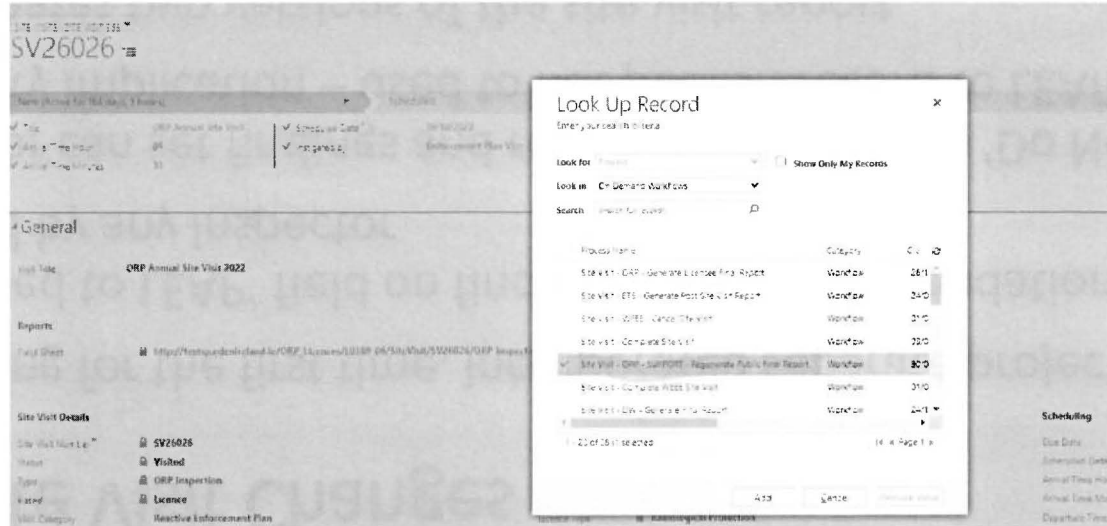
SV26026

General

Visit Title ORP Annual Site Visit 2022

Reports

Fact Sheet http://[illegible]

Site Visit Details

Site Visit Number* SV26026

Status Visited

Type ORP Inspection

Rated Licence

Visit Category Reactive Enforcement Plan

Scheduling

Look Up Record

Enter your search criteria

Look for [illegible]

Show Only My Records

Look in On Demand Workflows

Search Search for records

| Process Name | Category |
|---|---|
| Site Visit - ORP - Generate Licensee Final Report | Workflow |
| Site Visit - ETS - Generate Post Site Visit Report | Workflow |
| Site Visit - WEEE - Cancel Site Visit | Workflow |
| Site Visit - Complete Site Visit | Workflow |
| Site Visit - ORP - SUPPORT - Regenerate Public Final Report | Workflow |
| Site Visit - Complete WEEE Site Visit | Workflow |
| Site Visit - EW - Generate Final Report | Workflow |

1 - 20 of 26 (1 selected)

Page 1

Add Cancel Remove Value